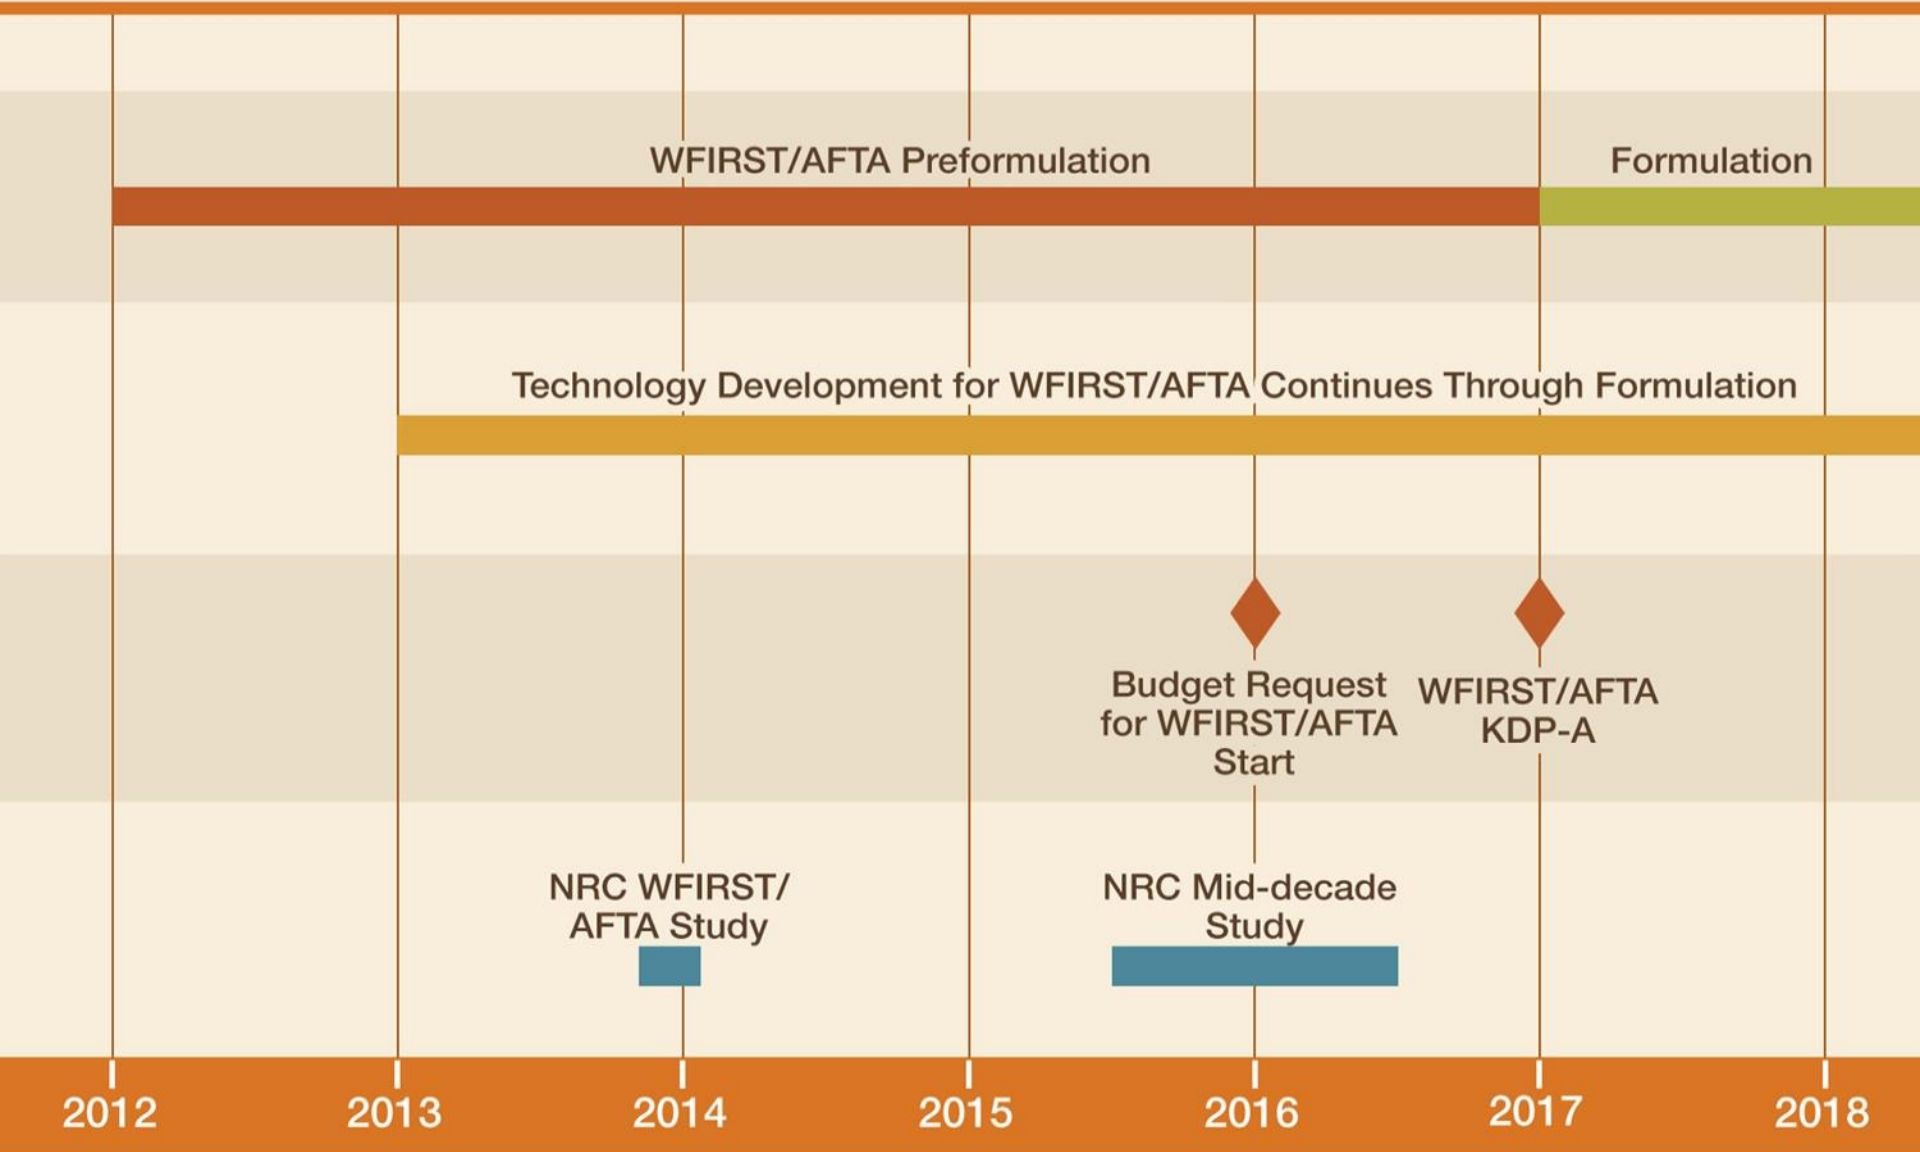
WFIRST/AFTA Preformulation

Formulation

Technology Development for WFIRST/AFTA Continues Through Formulation

Budget Request for WFIRST/AFTA Start

WFIRST/AFTA KDP-A

NRC WFIRST/ AFTA Study

NRC Mid-decade Study

2012

2013

2014

2015

2016

2017

2018